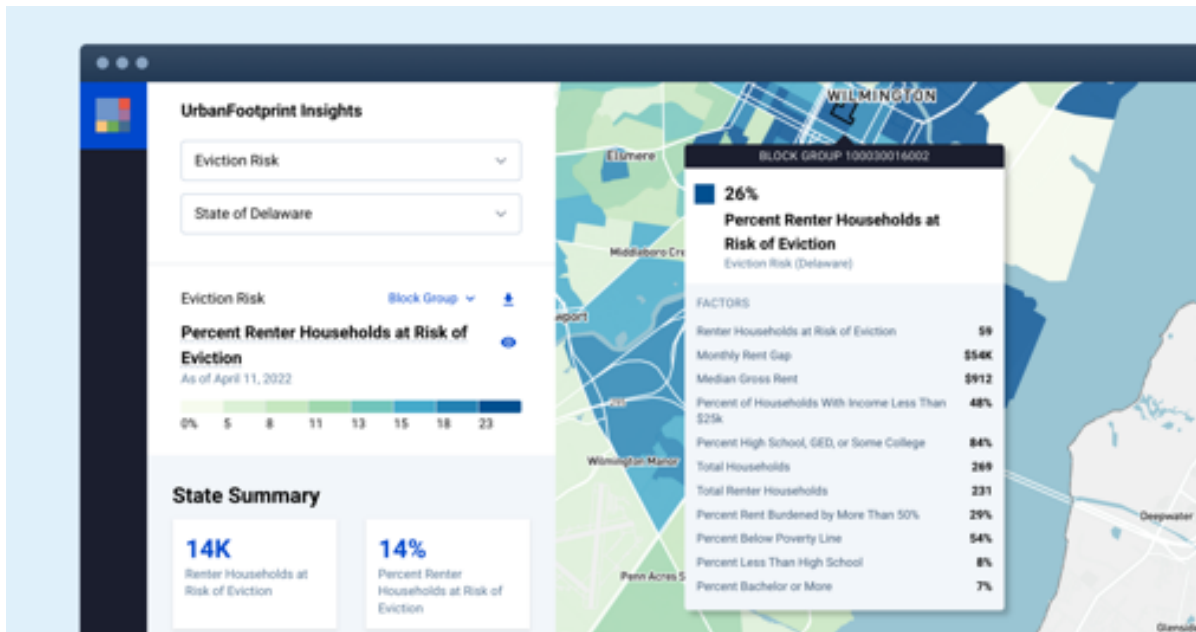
UrbanFootprint Insights

Eviction Risk

State of Delaware

Eviction Risk

Block Group

Percent Renter Households at Risk of Eviction

As of April 11, 2022

0% 5 8 11 13 15 18 23

State Summary

14K

Renter Households at Risk of Eviction

14%

Percent Renter Households at Risk of Eviction

WILMINGTON

Elsmere

Middleboro Cr

wport

Wilmington Manor

Penn Acres S

Deepwater

Glensid

BLOCK GROUP 100030016002

26%

Percent Renter Households at Risk of Eviction

Eviction Risk (Delaware)

FACTORS

| | |
|---|---|
| Renter Households at Risk of Eviction | 59 |
| Monthly Rent Gap | $54K |
| Median Gross Rent | $912 |
| Percent of Households With Income Less Than $25k | 48% |
| Percent High School, GED, or Some College | 84% |
| Total Households | 269 |
| Total Renter Households | 231 |
| Percent Rent Burdened by More Than 50% | 29% |
| Percent Below Poverty Line | 54% |
| Percent Less Than High School | 8% |
| Percent Bachelor or More | 7% |